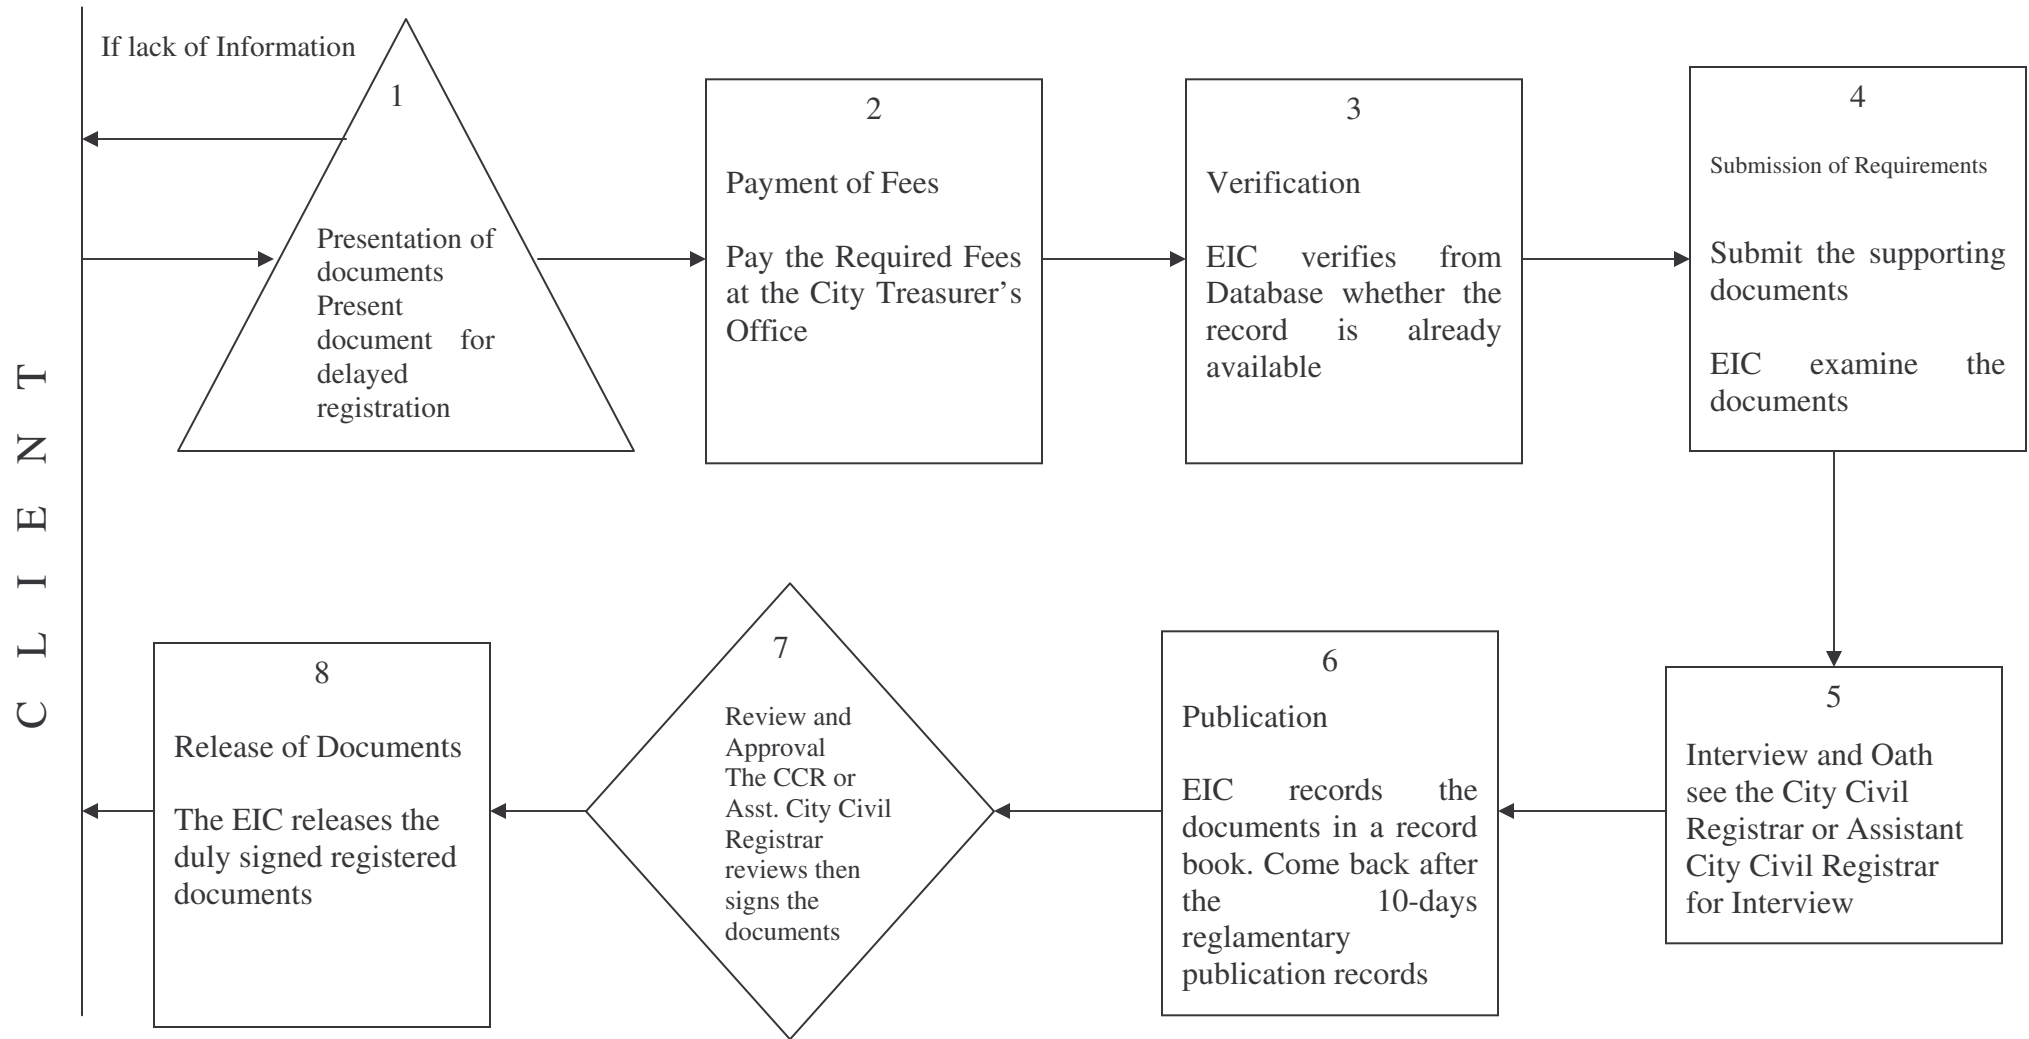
CLIENT

If lack of Information

1

Presentation of documents
Present document for delayed registration

2

Payment of Fees

Pay the Required Fees at the City Treasurer's Office

3

Verification

EIC verifies from Database whether the record is already available

4

Submission of Requirements

Submit the supporting documents

EIC examine the documents

5

Interview and Oath see the City Civil Registrar or Assistant City Civil Registrar for Interview

6

Publication

EIC records the documents in a record book. Come back after the 10-days reglamentary publication records

7

Review and Approval
The CCR or Asst. City Civil Registrar reviews then signs the documents

8

Release of Documents

The EIC releases the duly signed registered documents